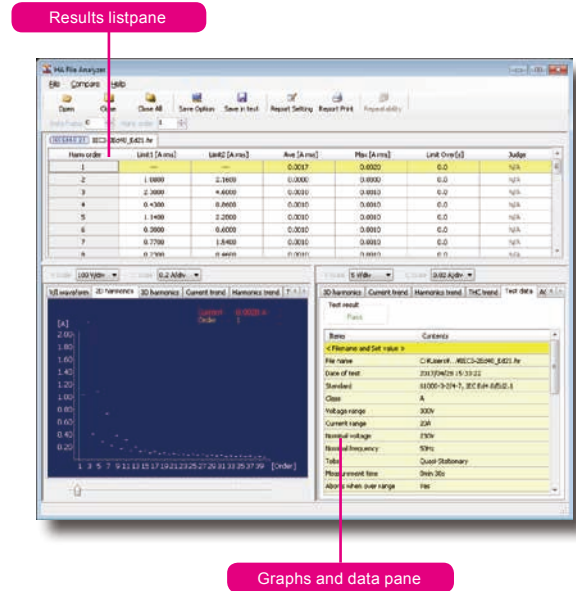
Results listpane

HA File Analyzer

File Compare Help

Open Close Close All Save Option Save in text Report Setting Report Print Repeatability

| Harm order | Limit1 [A rms] | Limit2 [A rms] | Ave [A rms] | Max [A rms] | Limit Over[s] | Judge |
|---|---|---|---|---|---|---|
| 1 | --- | --- | 0.0017 | 0.0020 | 0.0 | N/A |
| 2 | 1.0800 | 2.1600 | 0.0010 | 0.0010 | 0.0 | N/A |
| 3 | 2.3000 | 4.6000 | 0.0010 | 0.0010 | 0.0 | N/A |
| 4 | 0.4300 | 0.8600 | 0.0010 | 0.0010 | 0.0 | N/A |
| 5 | 1.1400 | 2.2800 | 0.0010 | 0.0010 | 0.0 | N/A |
| 6 | 0.3000 | 0.6000 | 0.0010 | 0.0010 | 0.0 | N/A |
| 7 | 0.7700 | 1.5400 | 0.0010 | 0.0010 | 0.0 | N/A |

100 V/div 0.2 A/div

U/I waveform 2D harmonics 3D harmonics Current trend Harmonics trend

[A]
2.00
1.80
1.60
1.40
1.20
1.00
0.80
0.60
0.40
0.20

1 3 5 7 9 11 13 15 17 19 21 23 25 27 29 31 33 35 37 39 [Order]

5 V/div 0.02 A/div

2D harmonics Current trend Harmonics trend THC trend Test data

Test result
Pass

| Items | Contents |
|---|---|
| < Filename and Set value > | |
| File name | C:\Users\...\IEC3-2Ed40_E421.hr |
| Date of test | 2017/04/28 15:33:22 |
| Standard | 61000-3-2/Y-7, IEC Ed4 A/S12.1 |
| Class | A |
| Voltage range | 300V |
| Current range | 20A |
| Nominal voltage | 230V |
| Nominal frequency | 50Hz |
| Type | Quasi-Stationary |
| Measurement time | 0min 30s |
| Aborts when over range | Yes |

Graphs and data pane